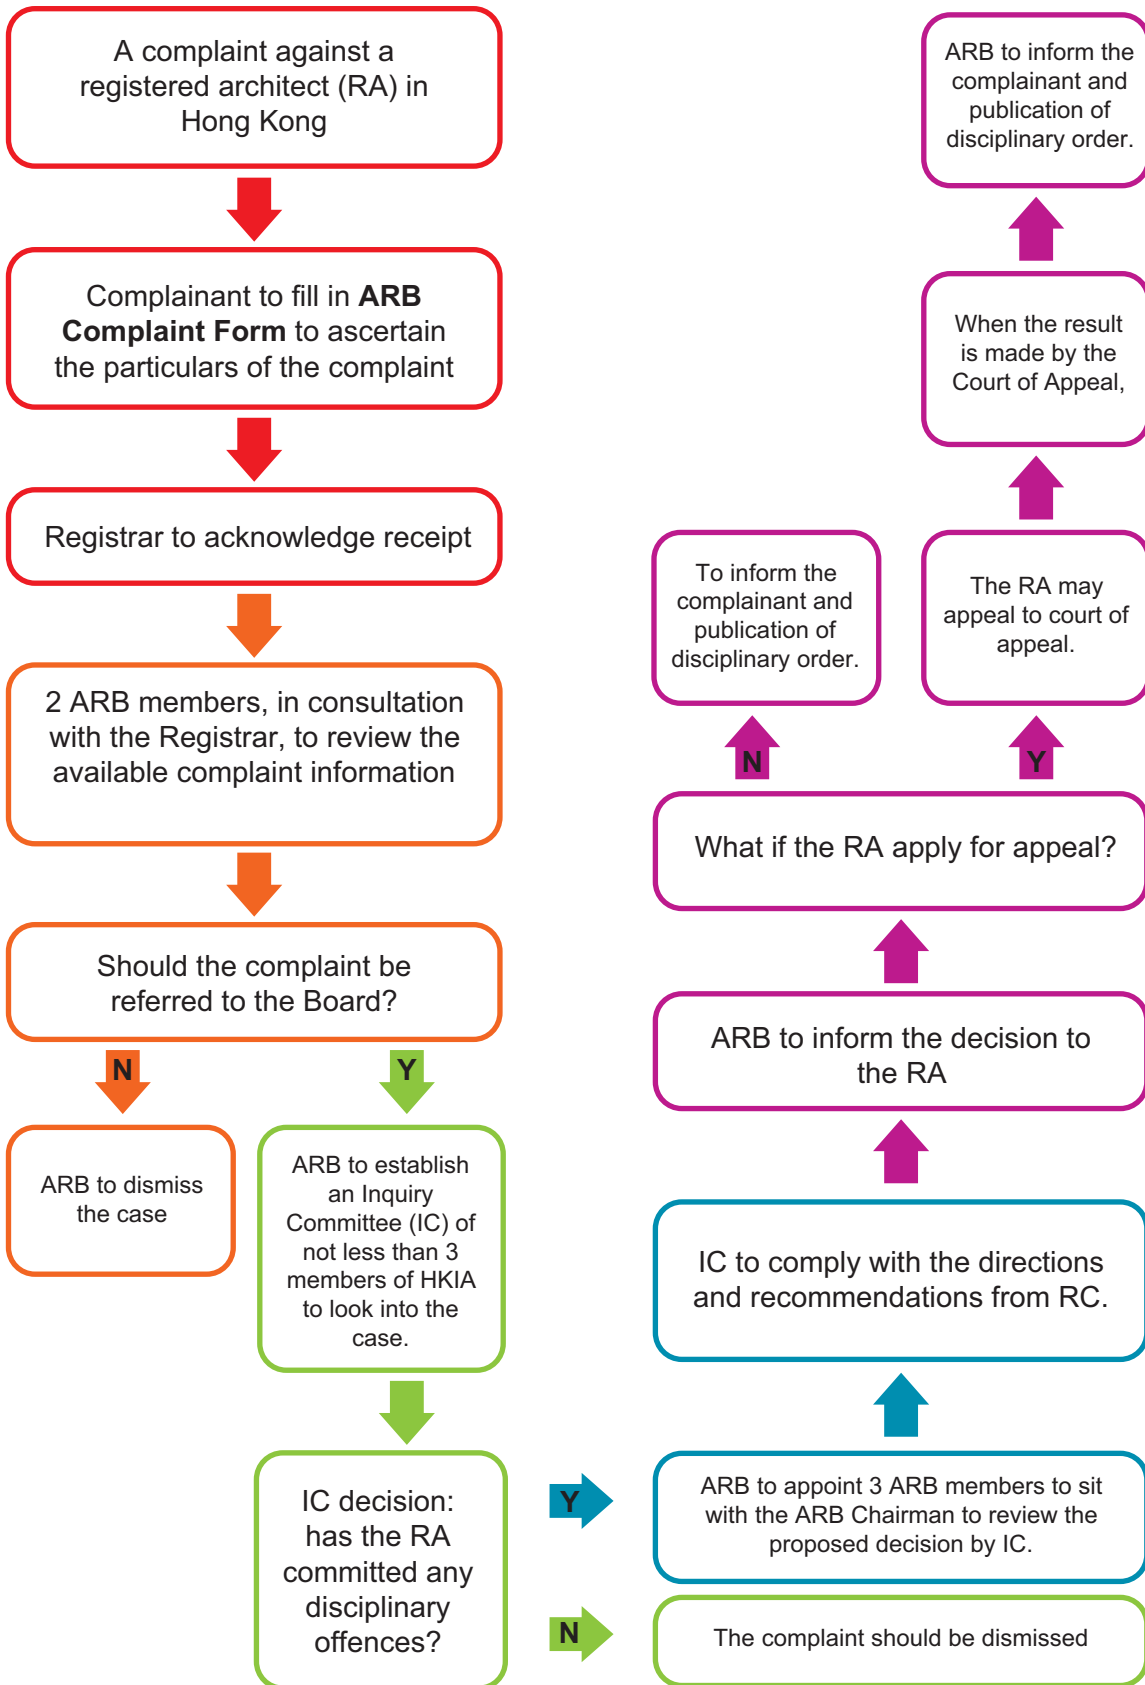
A complaint against a registered architect (RA) in Hong Kong

Complainant to fill in **ARB Complaint Form** to ascertain the particulars of the complaint

Registrar to acknowledge receipt

2 ARB members, in consultation with the Registrar, to review the available complaint information

Should the complaint be referred to the Board?

N

Y

ARB to dismiss the case

ARB to establish an Inquiry Committee (IC) of not less than 3 members of HKIA to look into the case.

IC decision: has the RA committed any disciplinary offences?

Y

ARB to appoint 3 ARB members to sit with the ARB Chairman to review the proposed decision by IC.

N

The complaint should be dismissed

IC to comply with the directions and recommendations from RC.

ARB to inform the decision to the RA

What if the RA apply for appeal?

N

Y

To inform the complainant and publication of disciplinary order.

The RA may appeal to court of appeal.

When the result is made by the Court of Appeal,

ARB to inform the complainant and publication of disciplinary order.